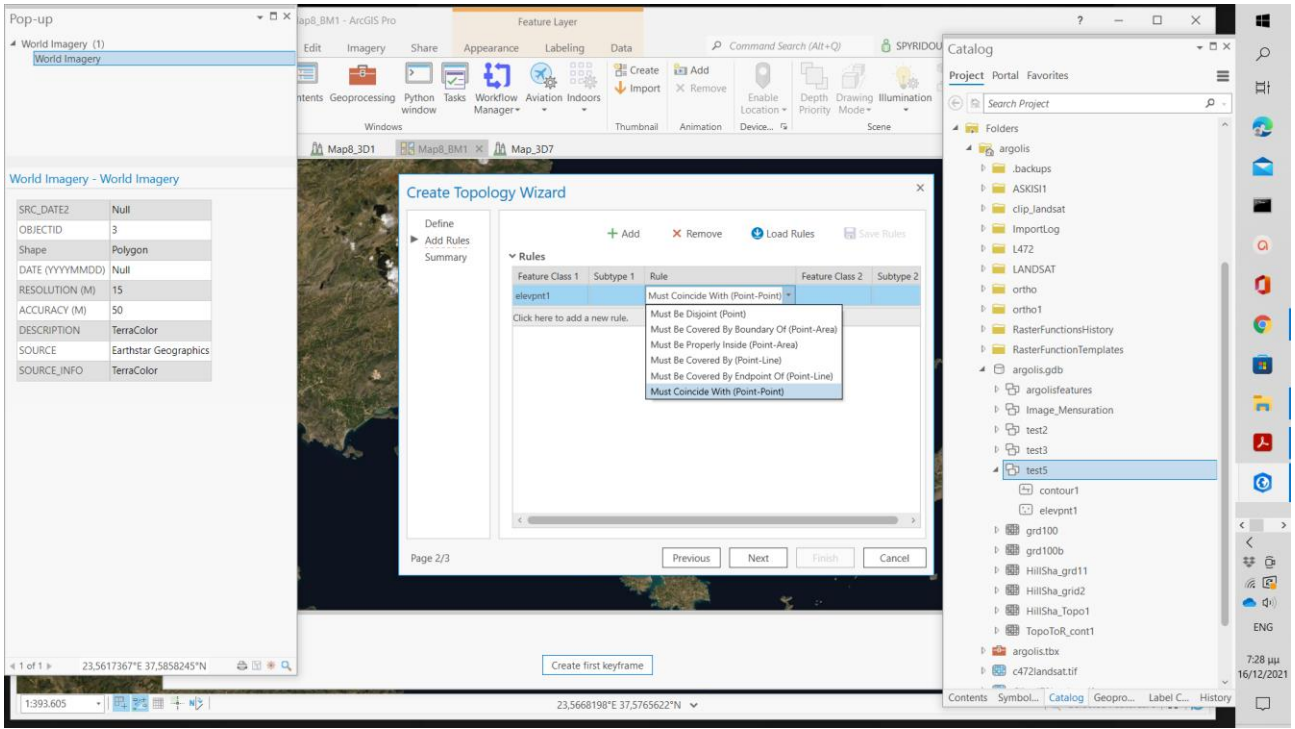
Pop-up
World Imagery (1)
World Imagery

World Imagery - World Imagery

| SRC_DATE2 | Null |
|---|---|
| OBJECTID | 3 |
| Shape | Polygon |
| DATE (YYYYMMDD) | Null |
| RESOLUTION (M) | 15 |
| ACCURACY (M) | 50 |
| DESCRIPTION | TerraColor |
| SOURCE | Earthstar Geographics |
| SOURCE_INFO | TerraColor |

1 of 1 23,5617367°E 37,5858245°N

ap8_BM1 - ArcGIS Pro
Feature Layer
Edit Imagery Share Appearance Labeling Data
Command Search (Alt+Q)
SPYRIDOU
ntents Geoprocessing Python window Tasks Workflow Manager Aviation Indoors
Windows
Create Import
Thumbnail
Add Remove
Animation
Enable Location
Device...
Depth Priority Drawing Mode Illumination
Scene
Map8_3D1 Map8_BM1 Map_3D7

Create Topology Wizard
Define
Add Rules
Summary
+ Add × Remove Load Rules Save Rules
Rules

| Feature Class 1 | Subtype 1 | Rule | Feature Class 2 | Subtype 2 |
|---|---|---|---|---|
| elevpnt1 | | Must Coincide With (Point-Point) | | |

Click here to add a new rule.
Must Be Disjoint (Point)
Must Be Covered By Boundary Of (Point-Area)
Must Be Properly Inside (Point-Area)
Must Be Covered By (Point-Line)
Must Be Covered By Endpoint Of (Point-Line)
Must Coincide With (Point-Point)
Page 2/3
Previous Next Finish Cancel

Create first keyframe
1:393.605
23,5668198°E 37,5765622°N

Catalog
Project Portal Favorites
Search Project
Folders
argolis
.backups
ASKISI1
clip_landsat
ImportLog
L472
LANDSAT
ortho
ortho1
RasterFunctionsHistory
RasterFunctionTemplates
argolis.gdb
argolisfeatures
Image_Mensuration
test2
test3
test5
contour1
elevpnt1
grd100
grd100b
HillSha_grd11
HillSha_grid2
HillSha_Topo1
TopoToR_cont1
argolis.tbx
c472landsat.tif
Contents Symbol... Catalog Geopro... Label C... History

ENG
7:28 μμ
16/12/2021